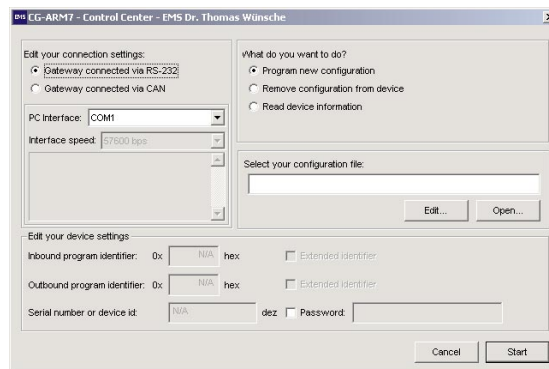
EMS CG-ARM7 - Control Center - EMS Dr. Thomas Wünsche

Edit your connection settings:
Gateway connected via RS-232
Gateway connected via CAN

PC Interface: COM1
Interface speed: 57600 bps

What do you want to do?
Program new configuration
Remove configuration from device
Read device information

Select your configuration file:

Edit...
Open...

Edit your device settings
Inbound program identifier: 0x N/A hex
Extended identifier
Outbound program identifier: 0x N/A hex
Extended identifier
Serial number or device id: N/A dez
Password:

Cancel
Start